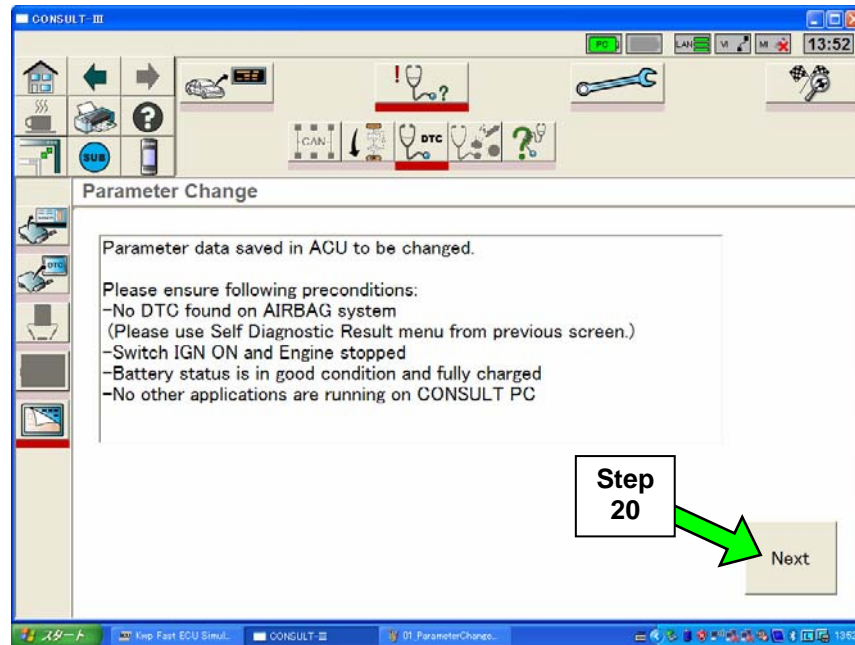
CONSULT-III

PC LAN VI MI 13:52

SUB

CAN DTC

Parameter Change

Parameter data saved in ACU to be changed.

Please ensure following preconditions:
-No DTC found on AIRBAG system
(Please use Self Diagnostic Result menu from previous screen.)
-Switch IGN ON and Engine stopped
-Battery status is in good condition and fully charged
-No other applications are running on CONSULT PC

Step 20

Next

スタート Kwp Fast ECU Simul... CONSULT-III 01_ParameterChange... 13:52